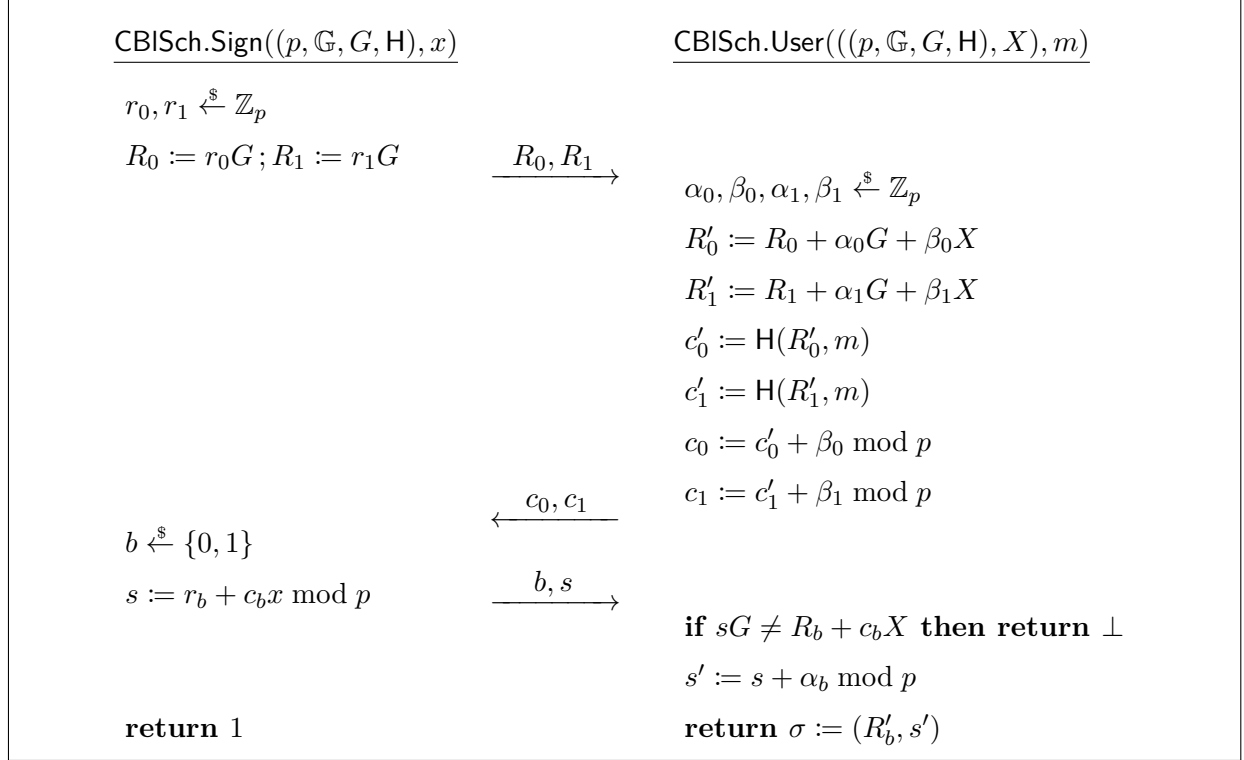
$\underline{\mathsf{CBISch.Sign}((p, \mathbb{G}, G, \mathsf{H}), x)}$

$\underline{\mathsf{CBISch.User}(((p, \mathbb{G}, G, \mathsf{H}), X), m)}$

$r_0, r_1 \xleftarrow{\$} \mathbb{Z}_p$

$R_0 \coloneqq r_0 G \,; R_1 \coloneqq r_1 G$

$\xrightarrow{R_0, R_1}$

$\alpha_0, \beta_0, \alpha_1, \beta_1 \xleftarrow{\$} \mathbb{Z}_p$

$R_0' \coloneqq R_0 + \alpha_0 G + \beta_0 X$

$R_1' \coloneqq R_1 + \alpha_1 G + \beta_1 X$

$c_0' \coloneqq \mathsf{H}(R_0', m)$

$c_1' \coloneqq \mathsf{H}(R_1', m)$

$c_0 \coloneqq c_0' + \beta_0 \bmod p$

$c_1 \coloneqq c_1' + \beta_1 \bmod p$

$\xleftarrow{c_0, c_1}$

$b \xleftarrow{\$} \{0, 1\}$

$s \coloneqq r_b + c_b x \bmod p$

$\xrightarrow{b, s}$

**if** $sG \neq R_b + c_b X$ **then return** $\bot$

$s' \coloneqq s + \alpha_b \bmod p$

**return** $1$

**return** $\sigma \coloneqq (R_b', s')$